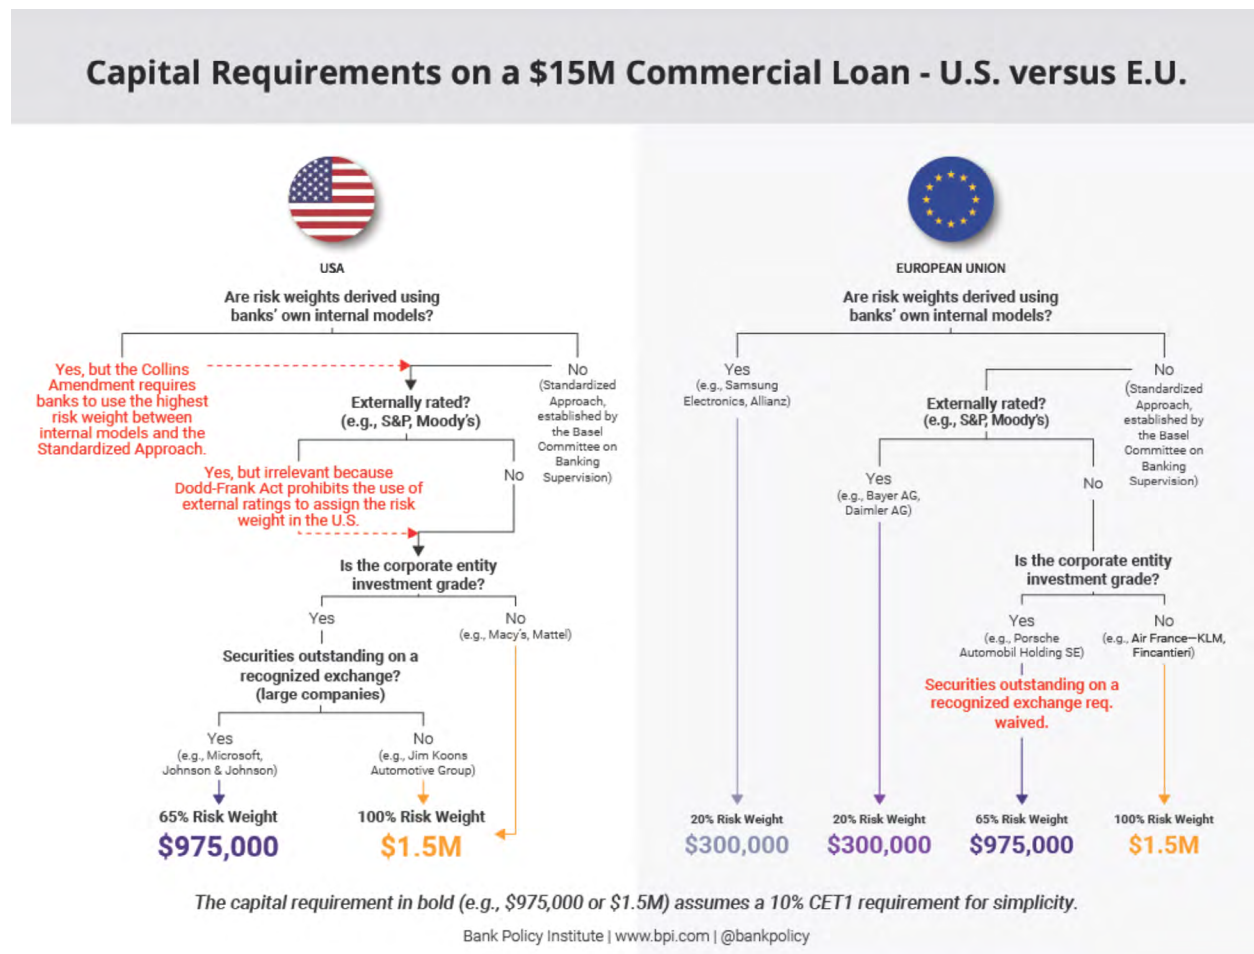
Capital Requirements on a \$15M Commercial Loan - U.S. versus E.U.

USA

Are risk weights derived using banks' own internal models?

Yes, but the Collins Amendment requires banks to use the highest risk weight between internal models and the Standardized Approach.

No (Standardized Approach, established by the Basel Committee on Banking Supervision)

Externally rated? (e.g., S&P, Moody's)

Yes, but irrelevant because Dodd-Frank Act prohibits the use of external ratings to assign the risk weight in the U.S.

No

Is the corporate entity investment grade?

Yes

No (e.g., Macy's, Mattel)

Securities outstanding on a recognized exchange? (large companies)

Yes (e.g., Microsoft, Johnson & Johnson)

No (e.g., Jim Koons Automotive Group)

65% Risk Weight
\$975,000

100% Risk Weight
\$1.5M

EUROPEAN UNION

Are risk weights derived using banks' own internal models?

Yes (e.g., Samsung Electronics, Allianz)

No (Standardized Approach, established by the Basel Committee on Banking Supervision)

Externally rated? (e.g., S&P, Moody's)

Yes (e.g., Bayer AG, Daimler AG)

No

Is the corporate entity investment grade?

Yes (e.g., Porsche Automobil Holding SE)

No (e.g., Air France—KLM, Fincantieri)

Securities outstanding on a recognized exchange req. waived.

20% Risk Weight
\$300,000

20% Risk Weight
\$300,000

65% Risk Weight
\$975,000

100% Risk Weight
\$1.5M

The capital requirement in bold (e.g., \$975,000 or \$1.5M) assumes a 10% CET1 requirement for simplicity.

Bank Policy Institute | www.bpi.com | @bankpolicy